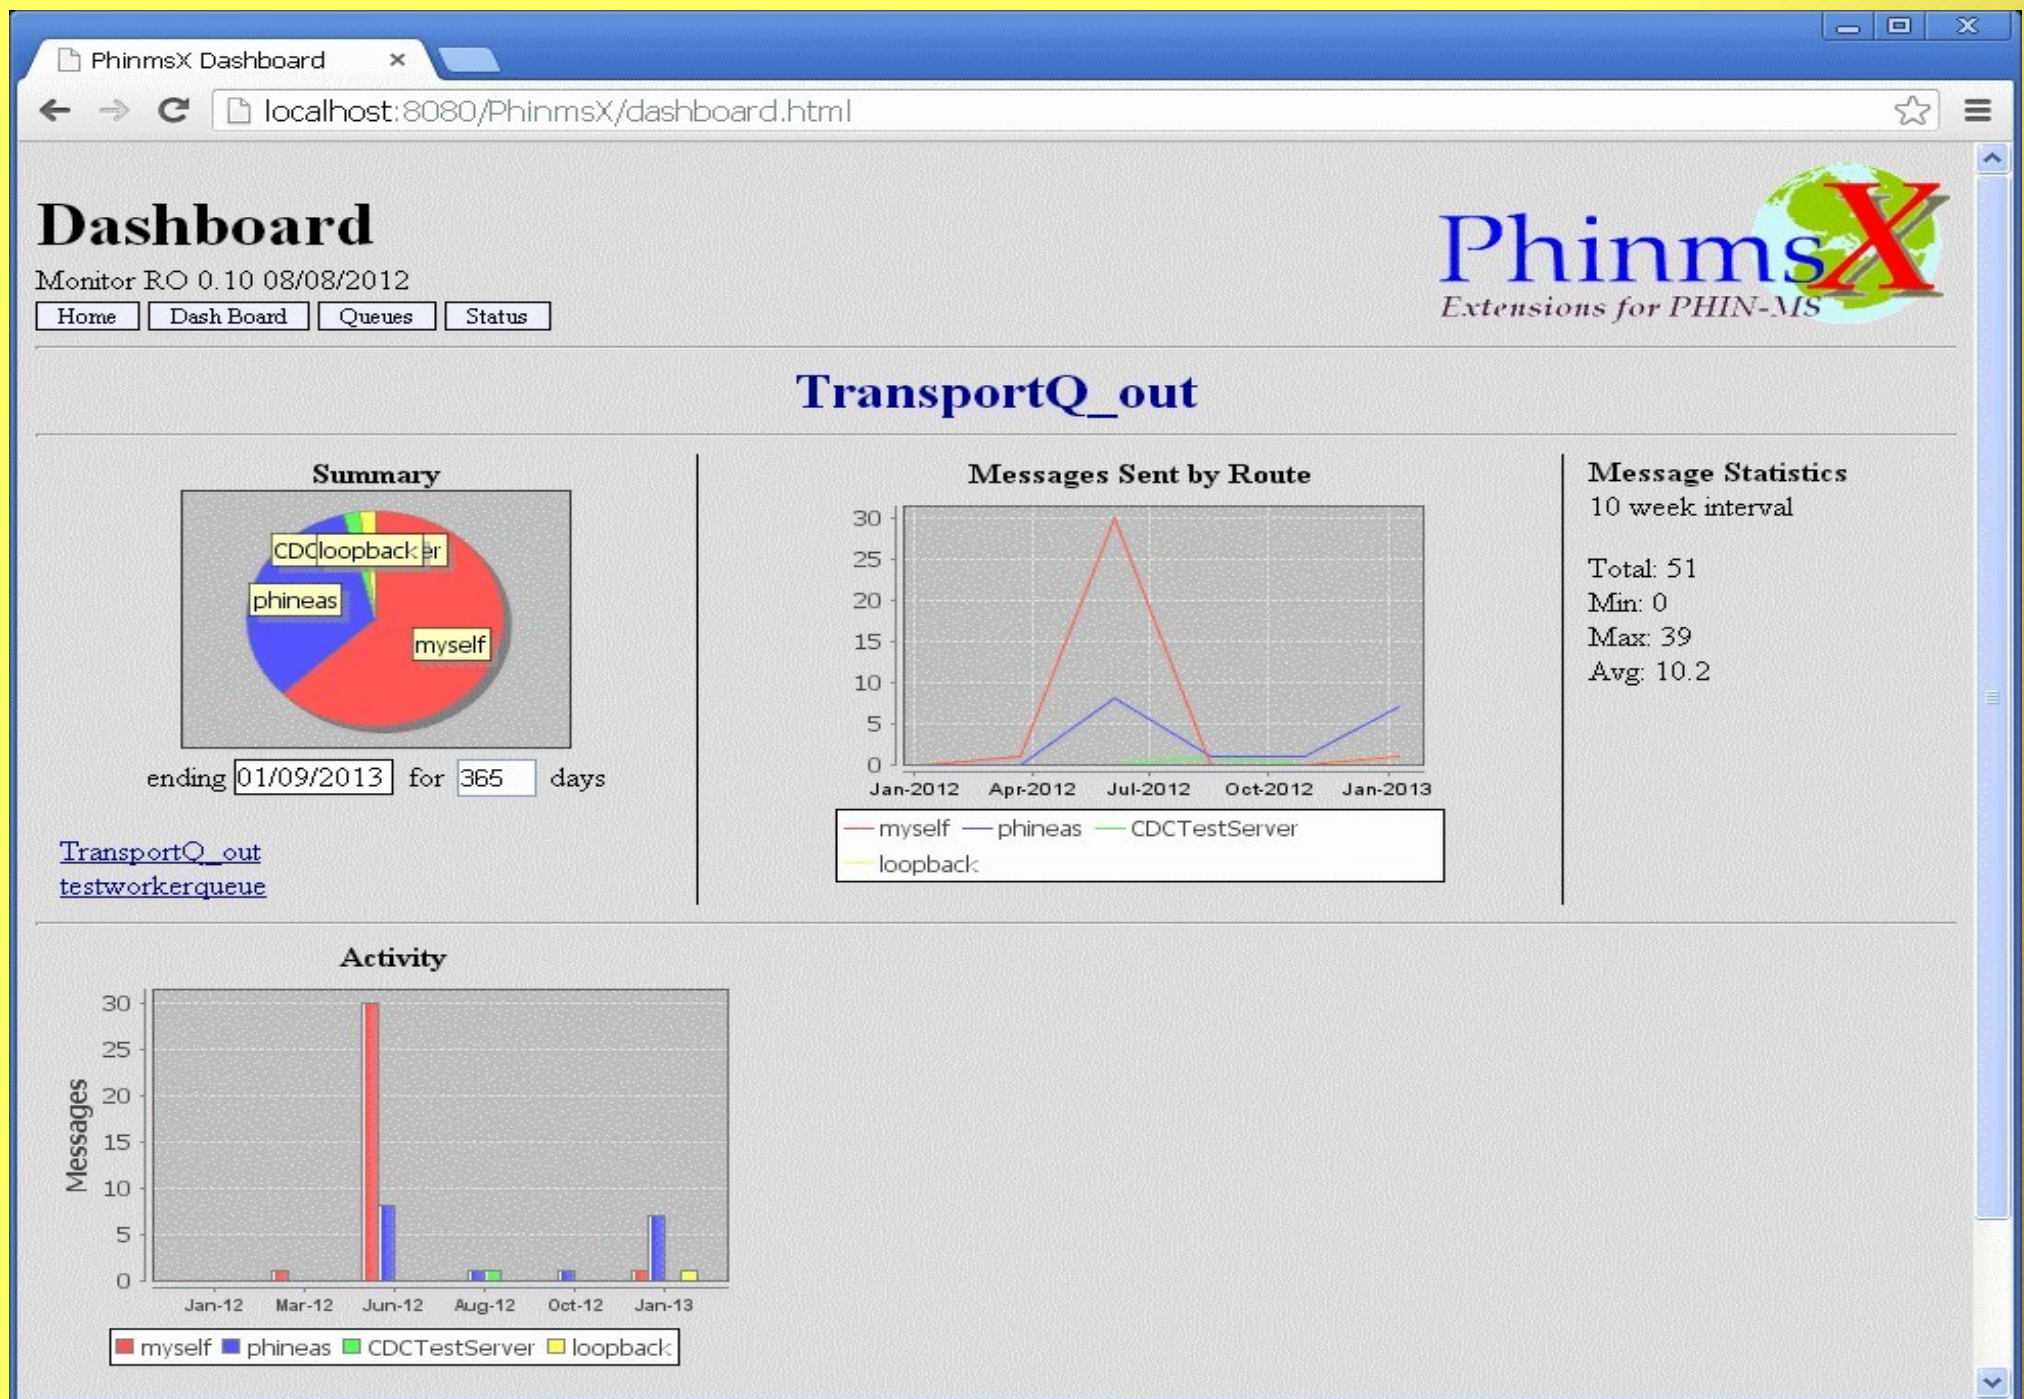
PhinmsX Dashboard ×

localhost:8080/PhinmsX/dashboard.html

Dashboard

Monitor RO 0.10 08/08/2012

Home | Dash Board | Queues | Status

PhinmsX
Extensions for PHIN-MS

TransportQ_out

Summary

CDC loopback er
phineas
myself

ending 01/09/2013 for 365 days

TransportQ_out
testworkerqueue

Messages Sent by Route

30
25
20
15
10
5
0

Jan-2012 Apr-2012 Jul-2012 Oct-2012 Jan-2013

myself phineas CDCTestServer loopback

Message Statistics
10 week interval

Total: 51
Min: 0
Max: 39
Avg: 10.2

Activity

Messages

30
25
20
15
10
5
0

Jan-12 Mar-12 Jun-12 Aug-12 Oct-12 Jan-13

myself phineas CDCTestServer loopback